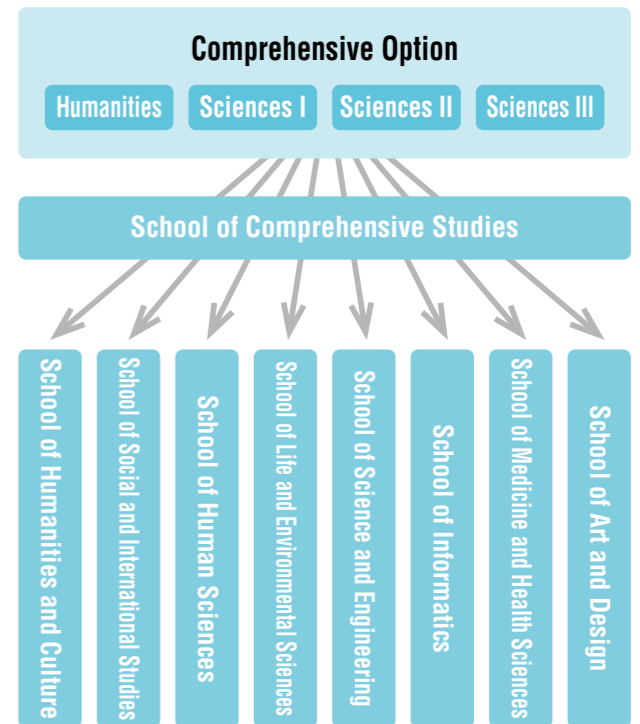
Comprehensive Option

Humanities

Sciences I

Sciences II

Sciences III

School of Comprehensive Studies

School of Humanities and Culture

School of Social and International Studies

School of Human Sciences

School of Life and Environmental Sciences

School of Science and Engineering

School of Informatics

School of Medicine and Health Sciences

School of Art and Design